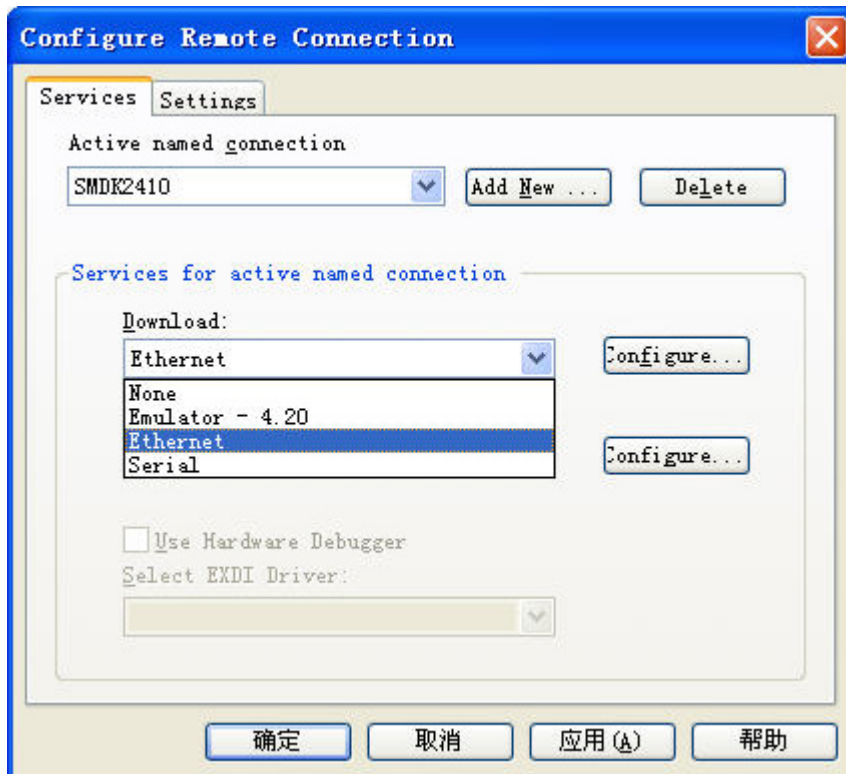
Configure Remote Connection

Services
Settings

Active named connection
SMDK2410
Add New ...
Delete

Services for active named connection

Download:
Ethernet
Configure...
None
Emulator - 4.20
Ethernet
Serial
Configure...

Use Hardware Debugger
Select EXDI Driver:

确定
取消
应用(A)
帮助